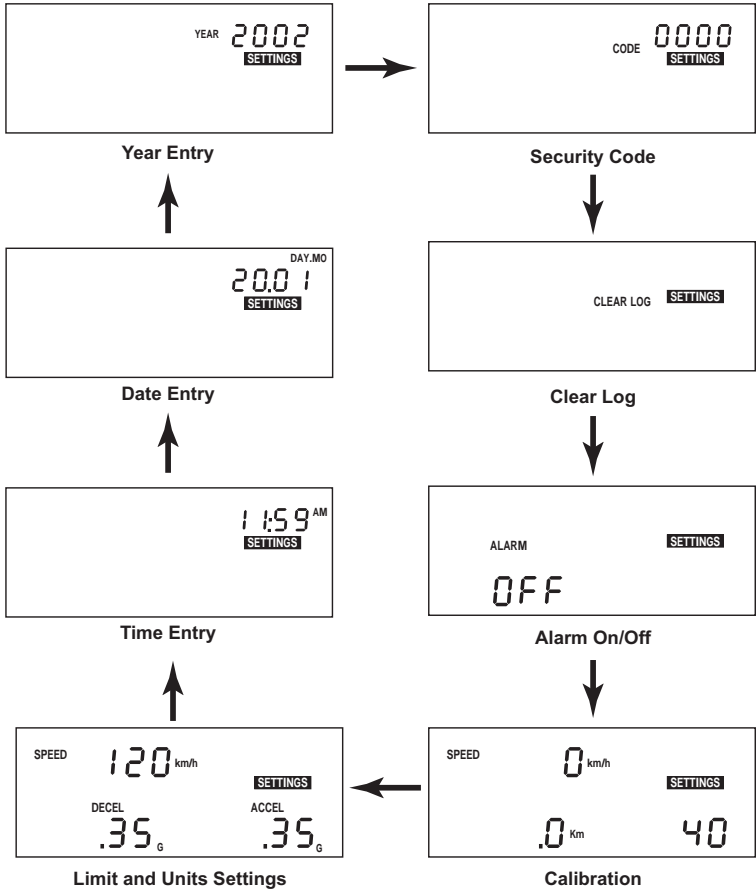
YEAR 2002
SETTINGS

Year Entry

CODE 0000
SETTINGS

Security Code

DAY.MO
20.01
SETTINGS

Date Entry

CLEAR LOG SETTINGS

Clear Log

11:59 AM
SETTINGS

Time Entry

ALARM
SETTINGS
OFF

Alarm On/Off

SPEED 120 km/h
SETTINGS
DECEL .35 G
ACCEL .35 G

Limit and Units Settings

SPEED 0 km/h
SETTINGS
.0 Km
40

Calibration